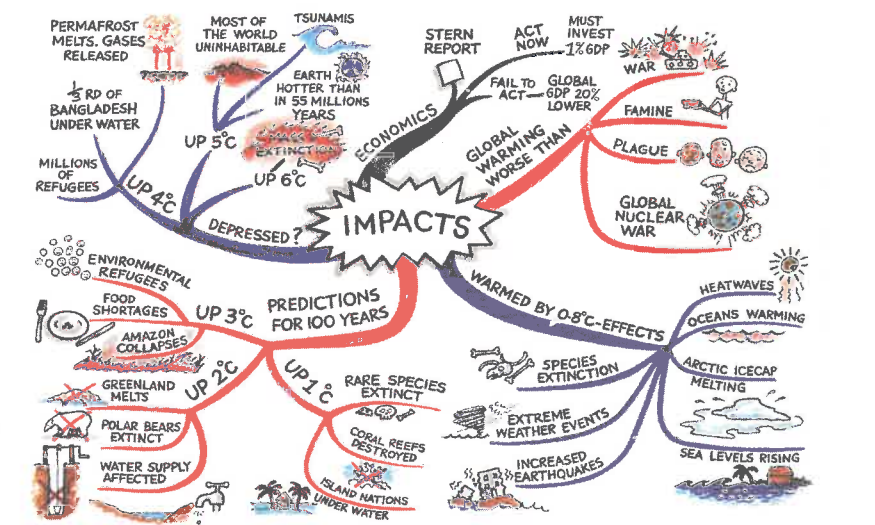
IMPACTS

PERMAFROST MELTS. GASES RELEASED

MOST OF THE WORLD UNINHABITABLE

TSUNAMIS

EARTH HOTTER THAN IN 55 MILLIONS YEARS

MASS EXTINCTION

$\frac{1}{3}$ RD OF BANGLADESH UNDER WATER

UP 5°C

UP 6°C

MILLIONS OF REFUGEES

UP 4°C

DEPRESSED?

ECONOMICS

STERN REPORT

ACT NOW

MUST INVEST 1% GDP

FAIL TO ACT

GLOBAL GDP 20% LOWER

GLOBAL WARMING WORSE THAN

WAR

FAMINE

PLAGUE

GLOBAL NUCLEAR WAR

ENVIRONMENTAL REFUGEES

FOOD SHORTAGES

UP 3°C

PREDICTIONS FOR 100 YEARS

AMAZON COLLAPSES

UP 2°C

GREENLAND MELTS

POLAR BEARS EXTINCT

WATER SUPPLY AFFECTED

UP 1°C

RARE SPECIES EXTINCT

CORAL REEFS DESTROYED

ISLAND NATIONS UNDER WATER

WARMED BY 0.8°C-EFFECTS

HEATWAVES

OCEANS WARMING

ARCTIC ICECAP MELTING

SPECIES EXTINCTION

EXTREME WEATHER EVENTS

INCREASED EARTHQUAKES

SEA LEVELS RISING